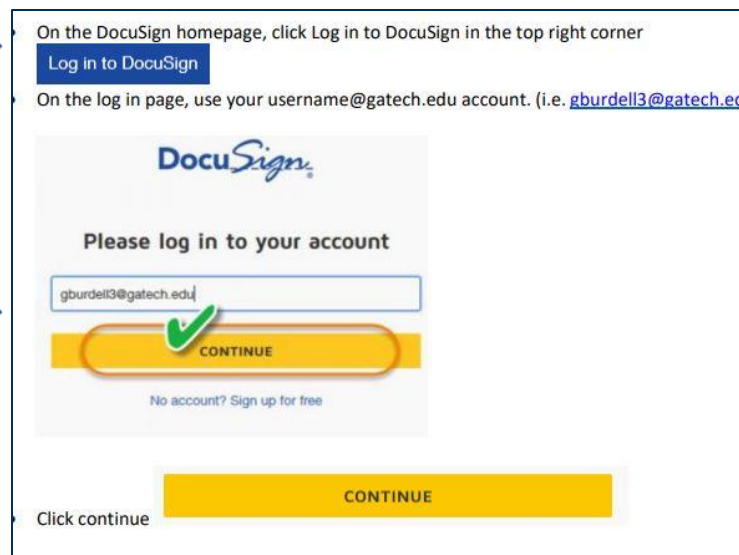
On the DocuSign homepage, click Log in to DocuSign in the top right corner

Log in to DocuSign

On the log in page, use your username@gatech.edu account. (i.e. gburdell3@gatech.ec

DocuSign

Please log in to your account

gburdell3@gatech.edu

CONTINUE

No account? Sign up for free

Click continue

CONTINUE